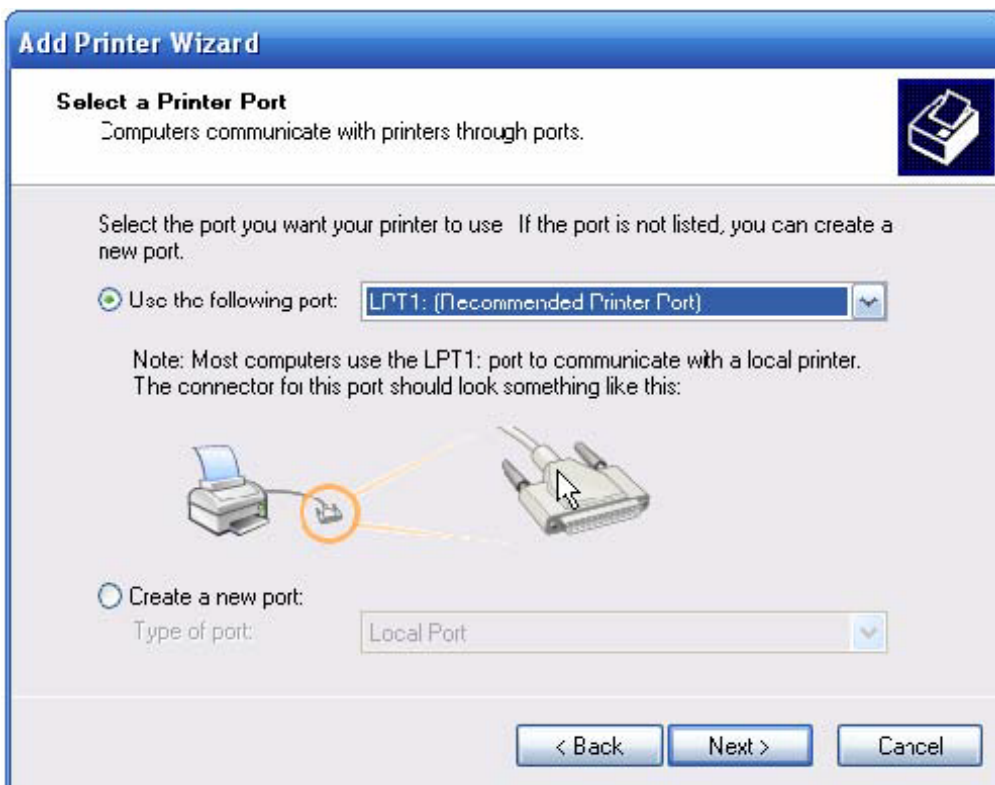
Add Printer Wizard

Select a Printer Port
Computers communicate with printers through ports.

Select the port you want your printer to use If the port is not listed, you can create a new port.

Use the following port: LPT1: (Recommended Printer Port)

Note: Most computers use the LPT1: port to communicate with a local printer. The connector for this port should look something like this:

Create a new port:
Type of port: Local Port

< Back Next > Cancel